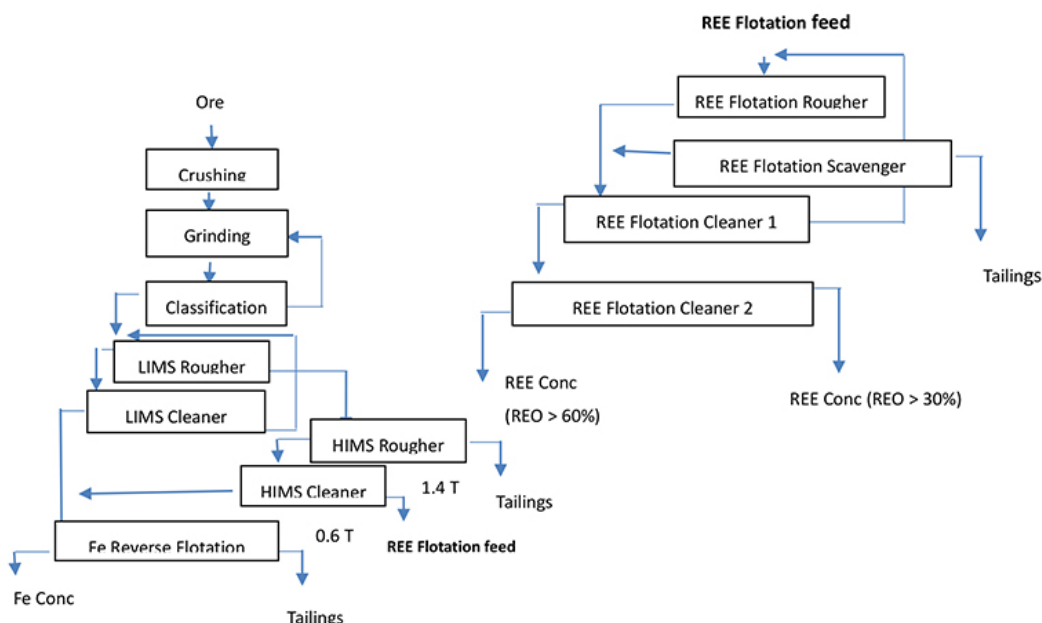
REE Flotation feed

REE Flotation Rougher

REE Flotation Scavenger

REE Flotation Cleaner 1

Tailings

REE Flotation Cleaner 2

REE Conc

(REO > 60%)

REE Conc (REO > 30%)

Ore

Crushing

Grinding

Classification

LIMS Rougher

LIMS Cleaner

HIMS Rougher

HIMS Cleaner

1.4 T

Tailings

Fe Reverse Flotation

0.6 T

REE Flotation feed

Fe Conc

Tailings